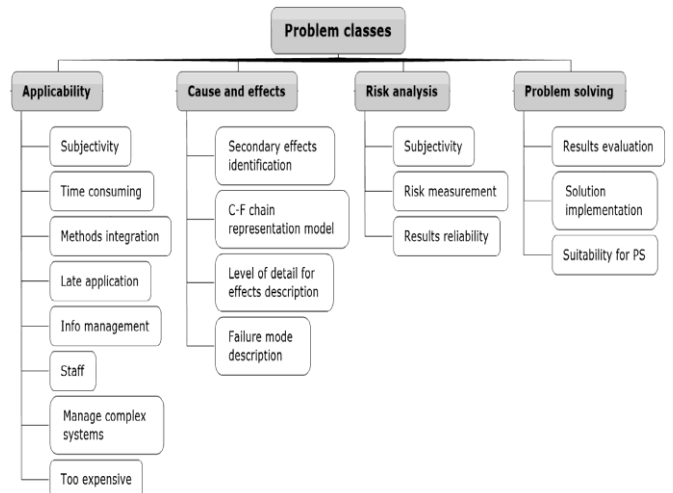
Problem classes

Applicability

Subjectivity

Time consuming

Methods integration

Late application

Info management

Staff

Manage complex systems

Too expensive

Cause and effects

Secondary effects identification

C-F chain representation model

Level of detail for effects description

Failure mode description

Risk analysis

Subjectivity

Risk measurement

Results reliability

Problem solving

Results evaluation

Solution implementation

Suitability for PS